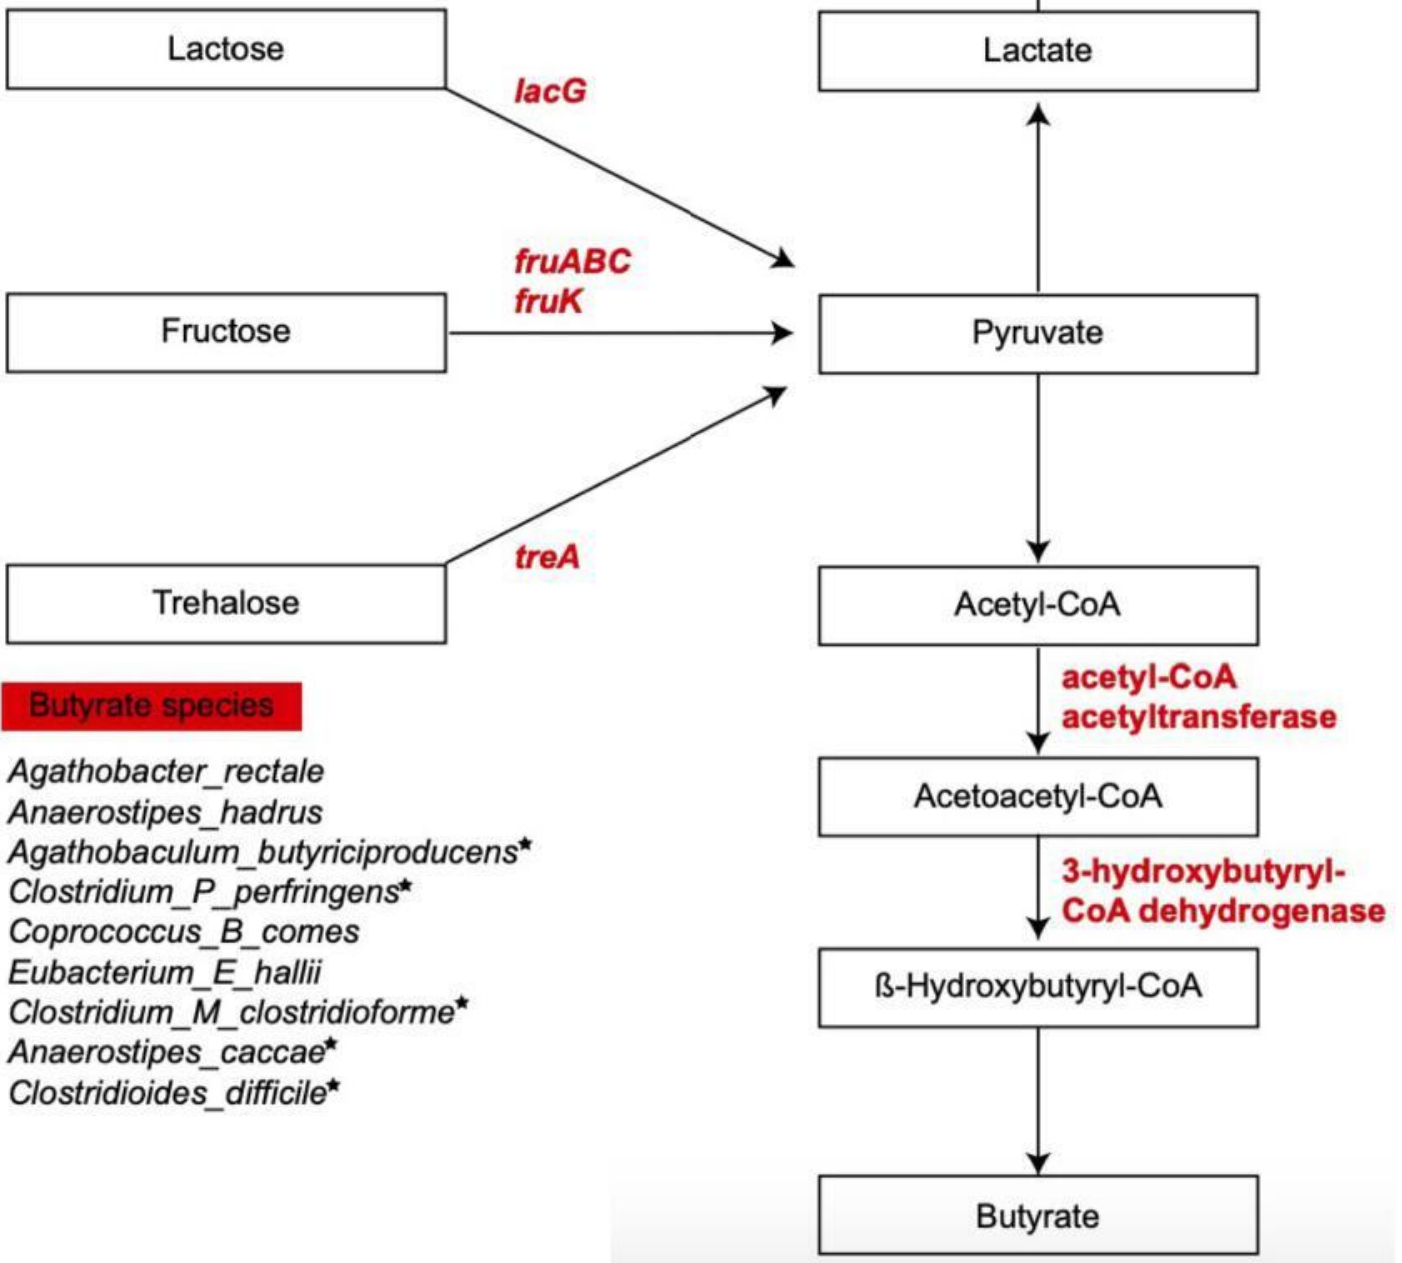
Lactose

lacG

Lactate

fruABC
fruK

Fructose

Pyruvate

treA

Trehalose

Acetyl-CoA

Butyrate species

acetyl-CoA acetyltransferase

Agathobacter_rectale
Anaerostipes_hadrus
Agathobaculum_butyriciproducens*
Clostridium_P_perfringens*
Coprococcus_B_comes
Eubacterium_E_hallii
Clostridium_M_clostridioforme*
Anaerostipes_caccae*
Clostridioides_difficile*

Acetoacetyl-CoA

3-hydroxybutyryl-CoA dehydrogenase

ß-Hydroxybutyryl-CoA

Butyrate